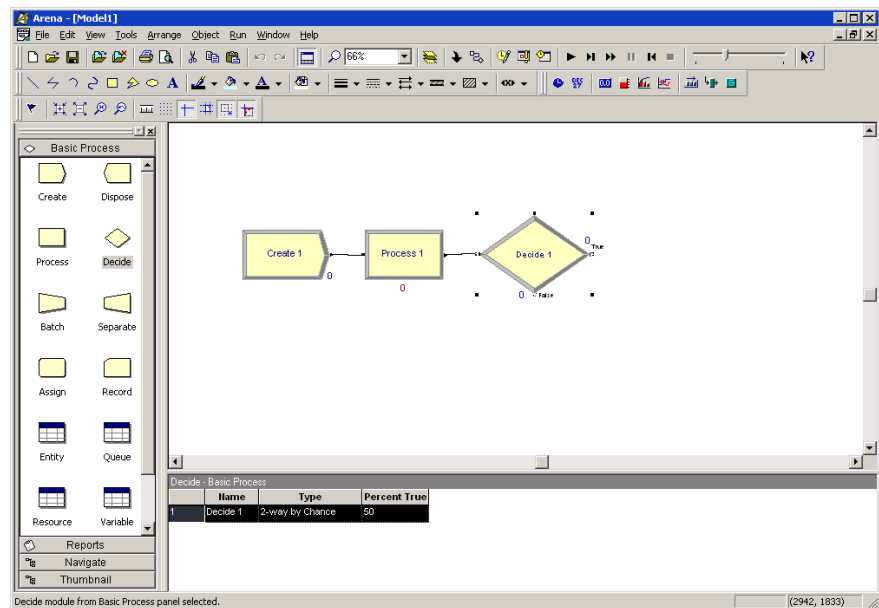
Arena - [Model1]

File Edit View Tools Arrange Object Run Window Help

66%

Basic Process

Create Dispose

Process Decide

Batch Separate

Assign Record

Entity Queue

Resource Variable

Reports

Navigate

Thumbnail

Create 1

0

Process 1

0

Decide 1

0 True

0 False

Decide - Basic Process

| | Name | Type | Percent True |
|---|---|---|---|
| 1 | Decide 1 | 2-way by Chance | 50 |

Decide module from Basic Process panel selected.

(2942, 1833)